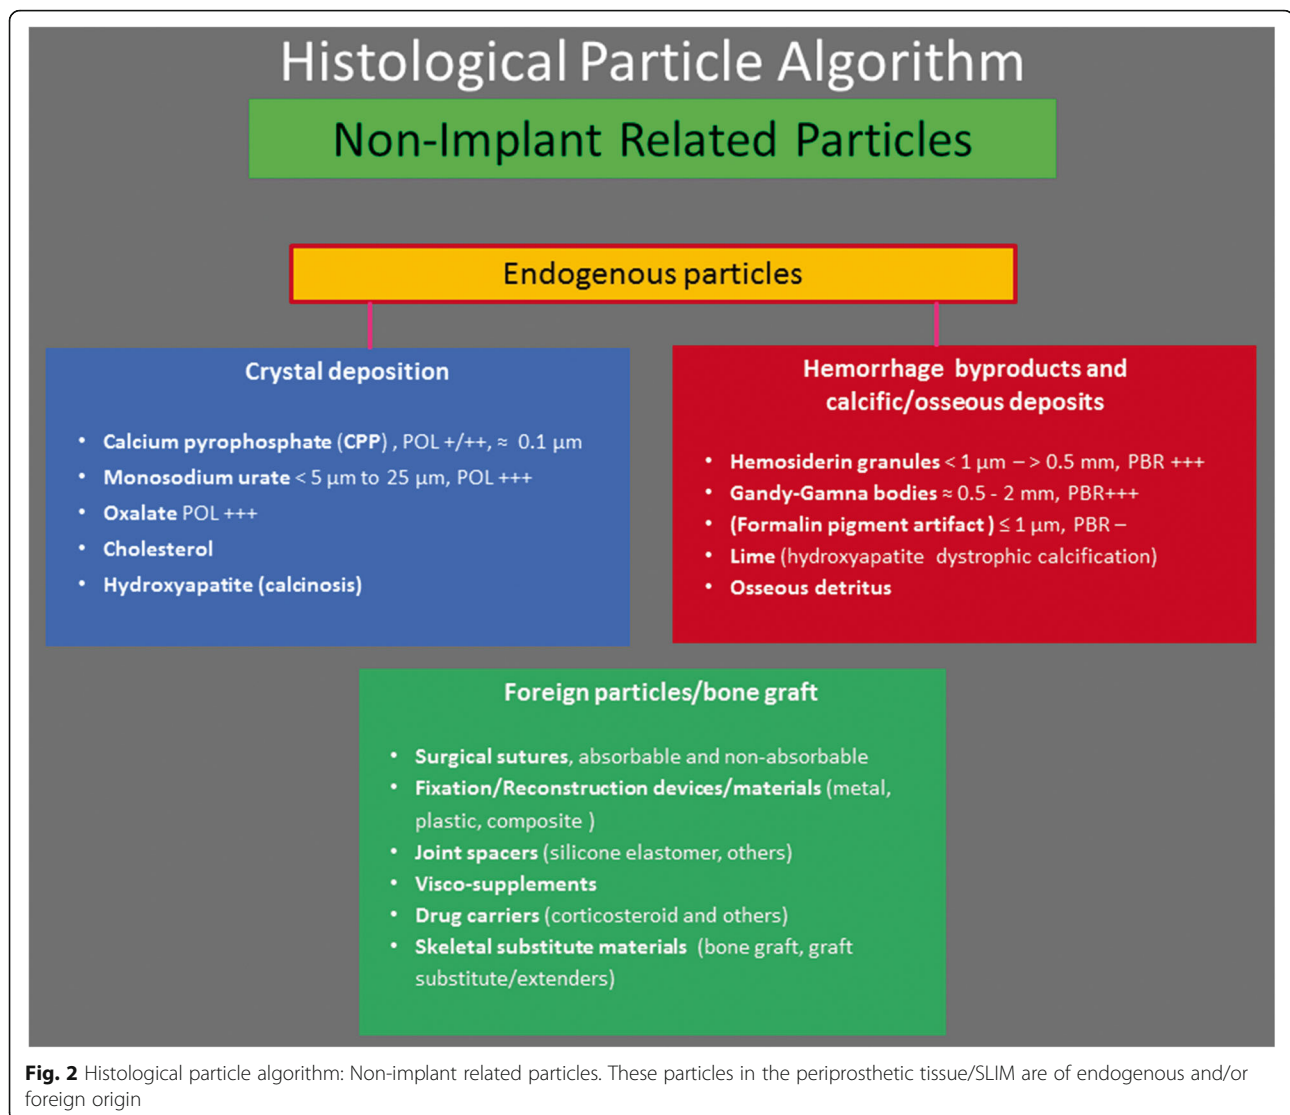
Histological Particle Algorithm

Non-Implant Related Particles

Endogenous particles

Crystal deposition

• **Calcium pyrophosphate** (**CPP**) , POL +/++, ≈ 0.1 µm
• **Monosodium urate** < 5 µm to 25 µm, POL +++
• **Oxalate** POL +++
• **Cholesterol**
• **Hydroxyapatite (calcinosis)**

Hemorrhage byproducts and calcific/osseous deposits

• **Hemosiderin granules** < 1 µm – > 0.5 mm, PBR +++
• **Gandy-Gamna bodies** ≈ 0.5 - 2 mm, PBR+++
• **(Formalin pigment artifact )** ≤ 1 µm, PBR –
• **Lime** (hydroxyapatite dystrophic calcification)
• **Osseous detritus**

Foreign particles/bone graft

• **Surgical sutures**, absorbable and non-absorbable
• **Fixation/Reconstruction devices/materials** (metal, plastic, composite )
• **Joint spacers** (silicone elastomer, others)
• **Visco-supplements**
• **Drug carriers** (corticosteroid and others)
• **Skeletal substitute materials** (bone graft, graft substitute/extenders)

**Fig. 2** Histological particle algorithm: Non-implant related particles. These particles in the periprosthetic tissue/SLIM are of endogenous and/or foreign origin